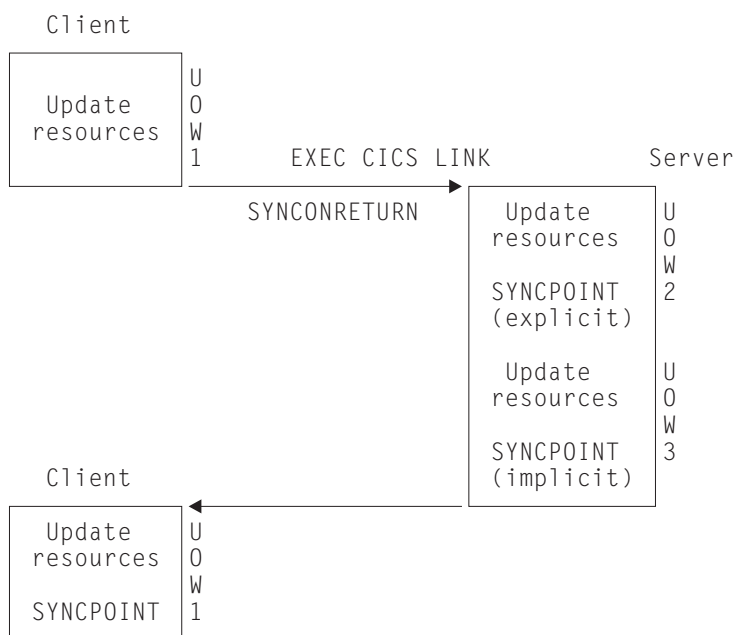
Client

Update resources

U
O
W
1

EXEC CICS LINK

SYNCONRETURN

Server

Update resources

SYNCPOINT (explicit)

U
O
W
2

Update resources

SYNCPOINT (implicit)

U
O
W
3

Client

Update resources

SYNCPOINT

U
O
W
1